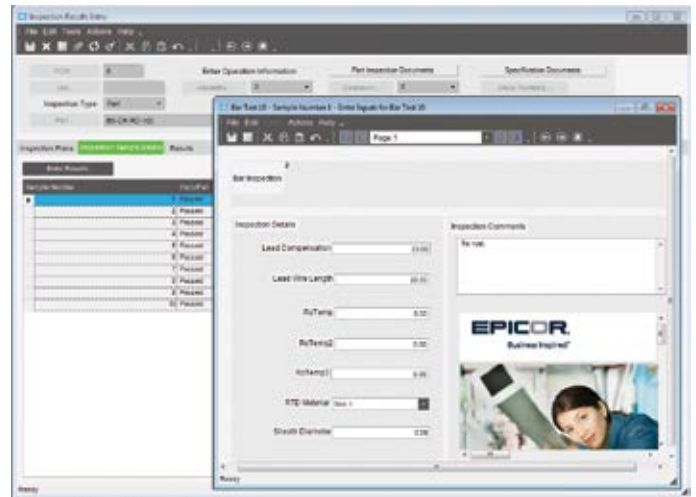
Inspection Results Entry

File Edit Tools Actions Help

Enter Operation Information

Part Inspection Documents

Specification Documents

Inspection Type Part

Part BR-CR-RD-100

Inspection Plans Inspection Sample Details Results

Enter Results

Sample Number Pass/Fail

| Sample Number | Pass/Fail |
|---|---|
| 1 | Passed |
| 2 | Passed |
| 3 | Passed |
| 4 | Passed |
| 5 | Passed |
| 6 | Passed |
| 7 | Passed |
| 8 | Passed |
| 9 | Passed |
| 10 | Passed |

Bar Test UI - Sample Number 1 - Enter Inputs for Bar Test UI

File Edit Actions Help

Page 1

Bar Inspection

Inspection Details

Lead Compensation 0.00

Lead Wire Length 0.00

RoTemp 0.00

RoTemp2 0.00

RoTemp3 0.00

RTD Material

Sheath Diameter 0.00

Inspection Comments

No rust.

EPICOR

Business Inspired

Ready

Ready